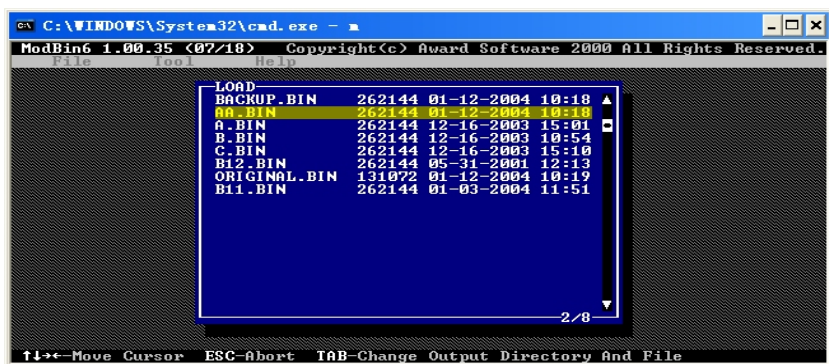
C:\WINDOWS\System32\cmd.exe - m

ModBin6 1.00.35 (07/18) Copyright(c) Award Software 2000 All Rights Reserved.

File Tool Help

LOAD

| | | | |
|---|---|---|---|
| BACKUP.BIN | 262144 | 01-12-2004 | 10:18 |
| AA.BIN | 262144 | 01-12-2004 | 10:18 |
| A.BIN | 262144 | 12-16-2003 | 15:01 |
| B.BIN | 262144 | 12-16-2003 | 10:54 |
| C.BIN | 262144 | 12-16-2003 | 15:10 |
| B12.BIN | 262144 | 05-31-2001 | 12:13 |
| ORIGINAL.BIN | 131072 | 01-12-2004 | 10:19 |
| B11.BIN | 262144 | 01-03-2004 | 11:51 |

2/8

↑↓→←-Move Cursor ESC-Abort TAB-Change Output Directory And File